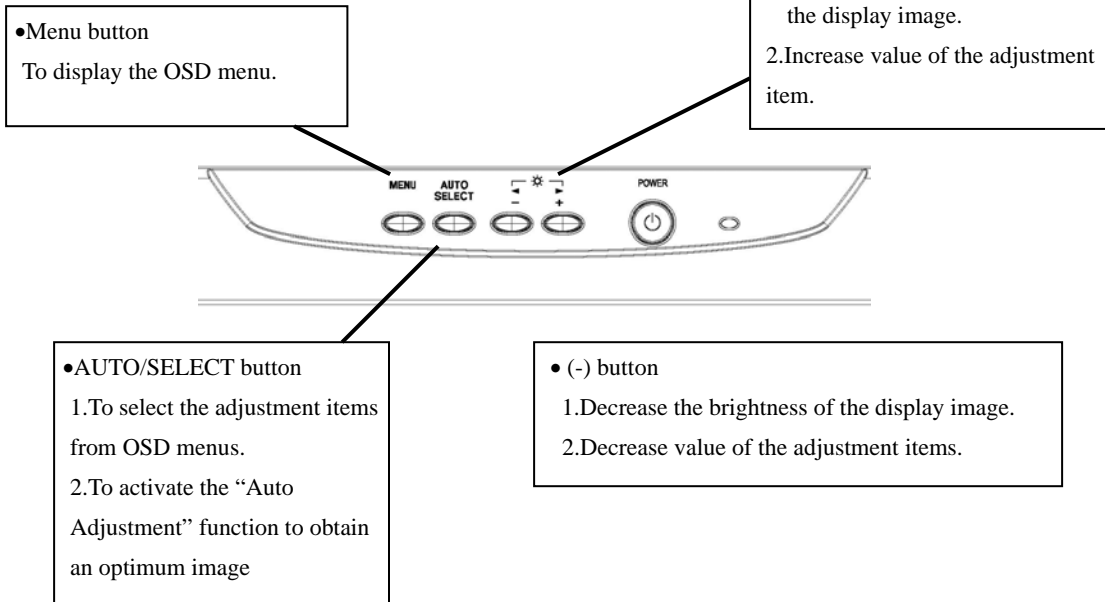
•Menu button
To display the OSD menu.

the display image.
2.Increase value of the adjustment item.

MENU AUTO SELECT ◄ ☼ ► − + POWER

•AUTO/SELECT button
1.To select the adjustment items from OSD menus.
2.To activate the "Auto Adjustment" function to obtain an optimum image

• (-) button
1.Decrease the brightness of the display image.
2.Decrease value of the adjustment items.